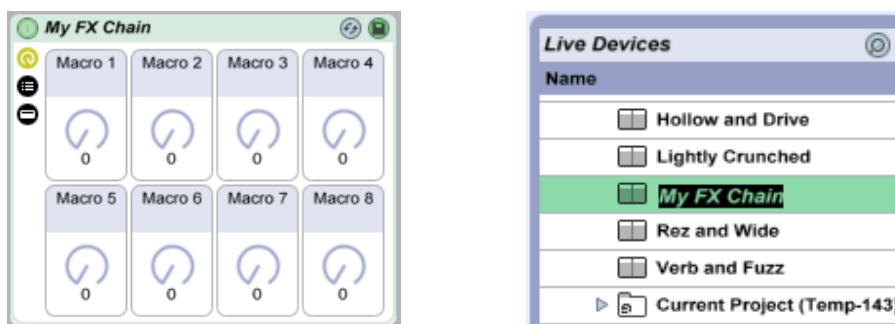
My FX Chain

Macro 1
0

Macro 2
0

Macro 3
0

Macro 4
0

Macro 5
0

Macro 6
0

Macro 7
0

Macro 8
0

Live Devices

Name

Hollow and Drive

Lightly Crunched

My FX Chain

Rez and Wide

Verb and Fuzz

Current Project (Temp-143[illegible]